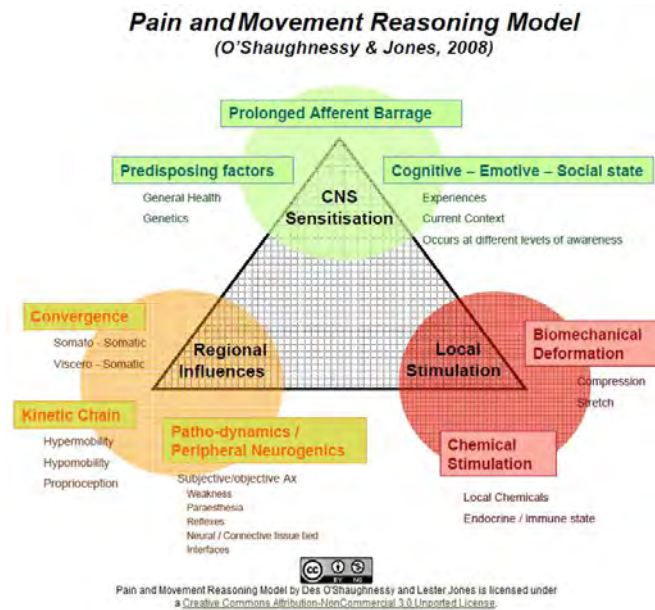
Pain and Movement Reasoning Model
(O'Shaughnessy & Jones, 2008)

Prolonged Afferent Barrage

Predisposing factors
General Health
Genetics

CNS Sensitisation

Cognitive – Emotive – Social state
Experiences
Current Context
Occurs at different levels of awareness

Convergence
Somato - Somatic
Viscero - Somatic

Regional Influences

Local Stimulation

Biomechanical Deformation
Compression
Stretch

Kinetic Chain
Hypermobility
Hypomobility
Proprioception

Patho-dynamics / Peripheral Neurogenics
Subjective/objective Ax
Weakness
Paraesthesia
Reflexes
Neural / Connective tissue bed
Interfaces

Chemical Stimulation
Local Chemicals
Endocrine / immune state

cc BY NC

Pain and Movement Reasoning Model by Des O'Shaughnessy and Lester Jones is licensed under a Creative Commons Attribution-NonCommercial 3.0 Unported License.